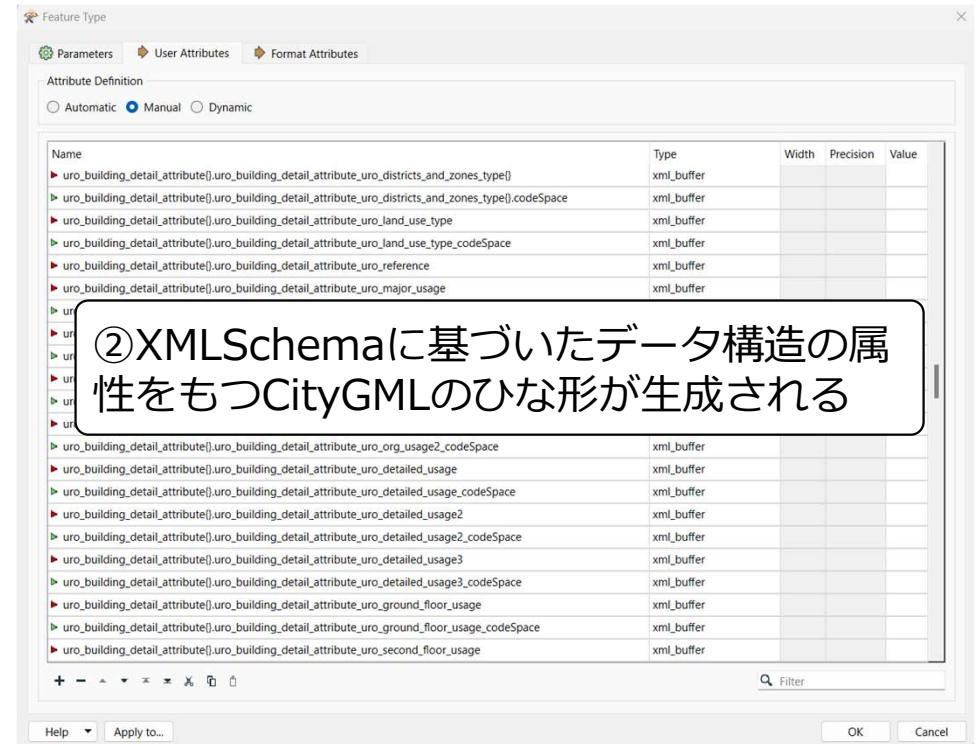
Feature Type

Parameters | User Attributes | Format Attributes

Attribute Definition

Automatic | Manual | Dynamic

| Name | Type | Width | Precision | Value |
|---|---|---|---|---|
| uro_building_detail_attribute{}.uro_building_detail_attribute_uro_districts_and_zones_type{} | xml_buffer | | | |
| uro_building_detail_attribute{}.uro_building_detail_attribute_uro_districts_and_zones_type{}.codeSpace | xml_buffer | | | |
| uro_building_detail_attribute{}.uro_building_detail_attribute_uro_land_use_type | xml_buffer | | | |
| uro_building_detail_attribute{}.uro_building_detail_attribute_uro_land_use_type_codeSpace | xml_buffer | | | |
| uro_building_detail_attribute{}.uro_building_detail_attribute_uro_reference | xml_buffer | | | |
| uro_building_detail_attribute{}.uro_building_detail_attribute_uro_major_usage | xml_buffer | | | |
| ur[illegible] | | | | |
| ur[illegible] | | | | |
| ur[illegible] | | | | |
| ur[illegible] | | | | |
| ur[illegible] | | | | |
| ur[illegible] | | | | |
| uro_building_detail_attribute{}.uro_building_detail_attribute_uro_org_usage2_codeSpace | xml_buffer | | | |
| uro_building_detail_attribute{}.uro_building_detail_attribute_uro_detailed_usage | xml_buffer | | | |
| uro_building_detail_attribute{}.uro_building_detail_attribute_uro_detailed_usage_codeSpace | xml_buffer | | | |
| uro_building_detail_attribute{}.uro_building_detail_attribute_uro_detailed_usage2 | xml_buffer | | | |
| uro_building_detail_attribute{}.uro_building_detail_attribute_uro_detailed_usage2_codeSpace | xml_buffer | | | |
| uro_building_detail_attribute{}.uro_building_detail_attribute_uro_detailed_usage3 | xml_buffer | | | |
| uro_building_detail_attribute{}.uro_building_detail_attribute_uro_detailed_usage3_codeSpace | xml_buffer | | | |
| uro_building_detail_attribute{}.uro_building_detail_attribute_uro_ground_floor_usage | xml_buffer | | | |
| uro_building_detail_attribute{}.uro_building_detail_attribute_uro_ground_floor_usage_codeSpace | xml_buffer | | | |
| uro_building_detail_attribute{}.uro_building_detail_attribute_uro_second_floor_usage | xml_buffer | | | |

②XMLSchemaに基づいたデータ構造の属性をもつCityGMLのひな形が生成される

Filter

Help | Apply to... | OK | Cancel